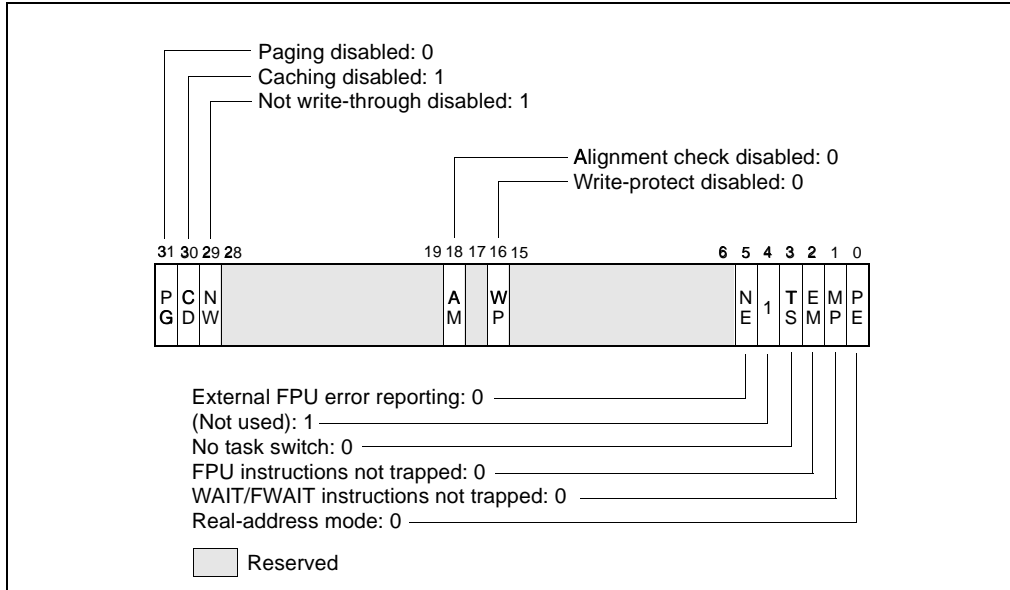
Paging disabled: 0
Caching disabled: 1
Not write-through disabled: 1

Alignment check disabled: 0
Write-protect disabled: 0

31 30 29 28 19 18 17 16 15 6 5 4 3 2 1 0

PG CD NW AM WP NE 1 TS EM MP PE

External FPU error reporting: 0
(Not used): 1
No task switch: 0
FPU instructions not trapped: 0
WAIT/FWAIT instructions not trapped: 0
Real-address mode: 0

Reserved